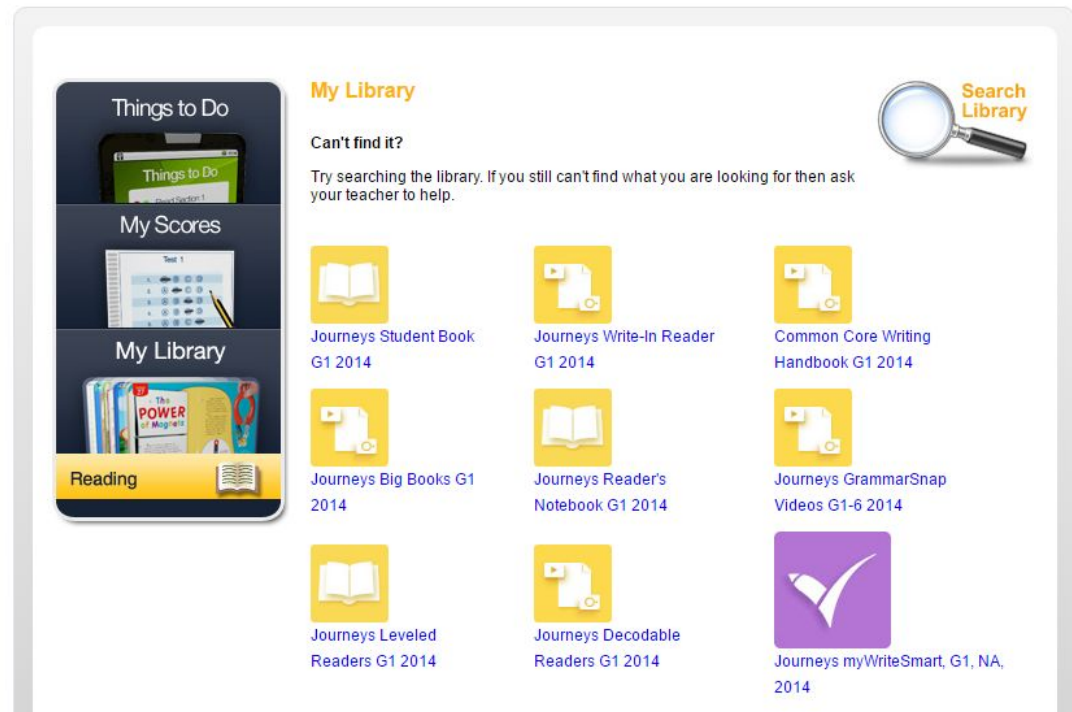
Things to Do

Things to Do

My Scores

Test 1

My Library

The POWER of Magnets

Reading

My Library

Can't find it?

Try searching the library. If you still can't find what you are looking for then ask your teacher to help.

Search Library

Journeys Student Book G1 2014

Journeys Write-In Reader G1 2014

Common Core Writing Handbook G1 2014

Journeys Big Books G1 2014

Journeys Reader's Notebook G1 2014

Journeys GrammarSnap Videos G1-6 2014

Journeys Leveled Readers G1 2014

Journeys Decodable Readers G1 2014

Journeys myWriteSmart, G1, NA, 2014